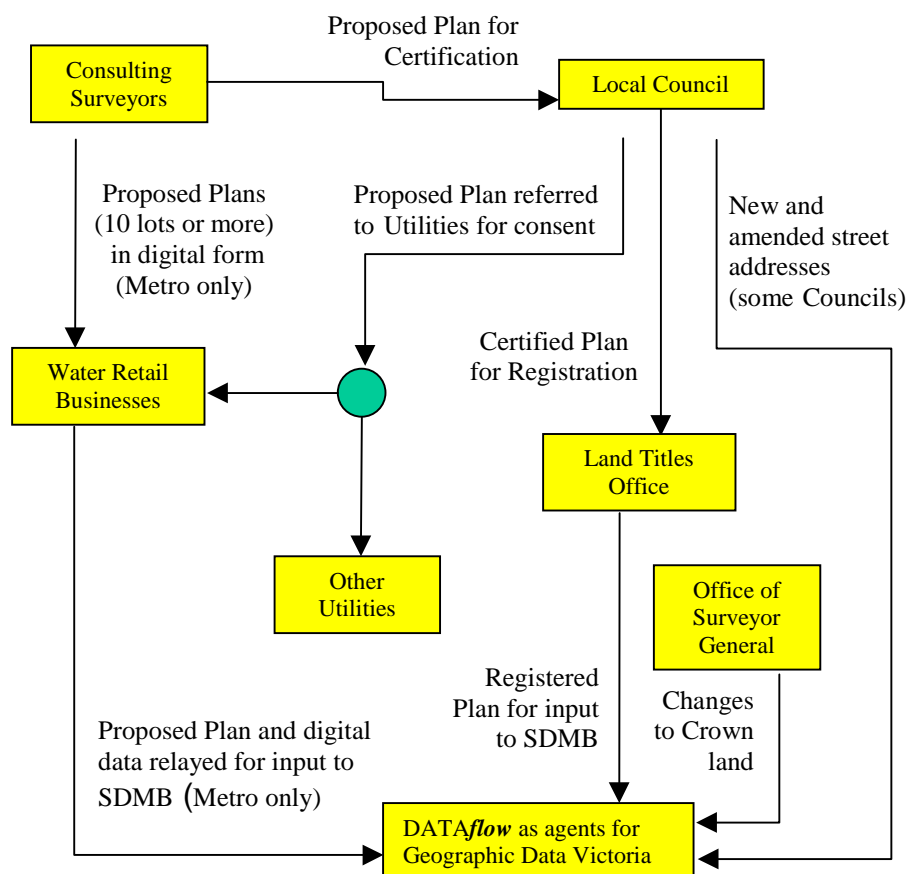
Consulting Surveyors

Proposed Plan for Certification

Local Council

Proposed Plans (10 lots or more) in digital form (Metro only)

Proposed Plan referred to Utilities for consent

New and amended street addresses (some Councils)

Certified Plan for Registration

Water Retail Businesses

Land Titles Office

Other Utilities

Office of Surveyor General

Registered Plan for input to SDMB

Changes to Crown land

Proposed Plan and digital data relayed for input to SDMB (Metro only)

DATA*flow* as agents for Geographic Data Victoria